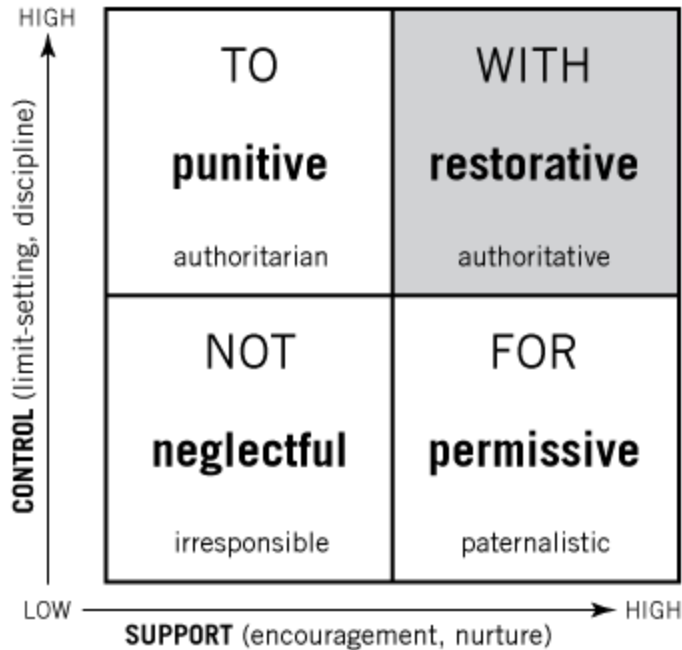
HIGH

CONTROL (limit-setting, discipline)

TO

punitive

authoritarian

WITH

restorative

authoritative

NOT

neglectful

irresponsible

FOR

permissive

paternalistic

LOW

HIGH

SUPPORT (encouragement, nurture)